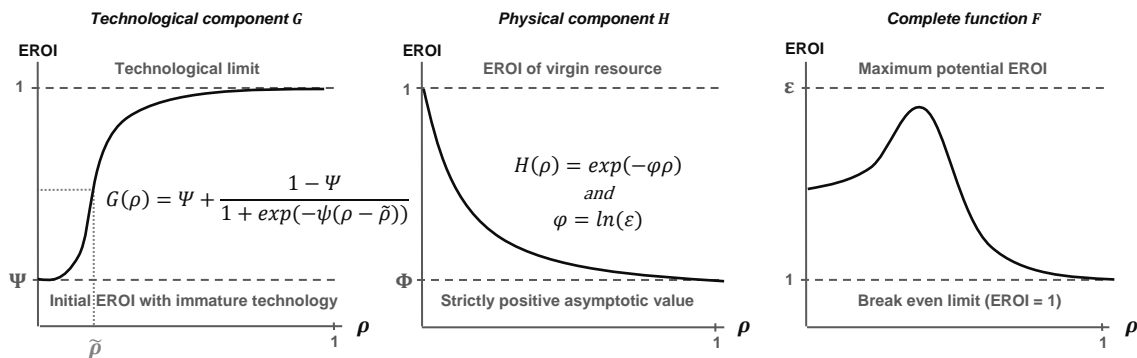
Technological component $G$

EROI

Technological limit

1

$G(\rho) = \Psi + \frac{1-\Psi}{1+exp(-\psi(\rho-\tilde{\rho}))}$

$\Psi$

Initial EROI with immature technology

$\tilde{\rho}$

1

$\rho$

Physical component $H$

EROI

EROI of virgin resource

1

$H(\rho) = exp(-\varphi\rho)$
and
$\varphi = ln(\varepsilon)$

$\Phi$

Strictly positive asymptotic value

1

$\rho$

Complete function $F$

EROI

Maximum potential EROI

$\varepsilon$

1

Break even limit (EROI = 1)

1

$\rho$